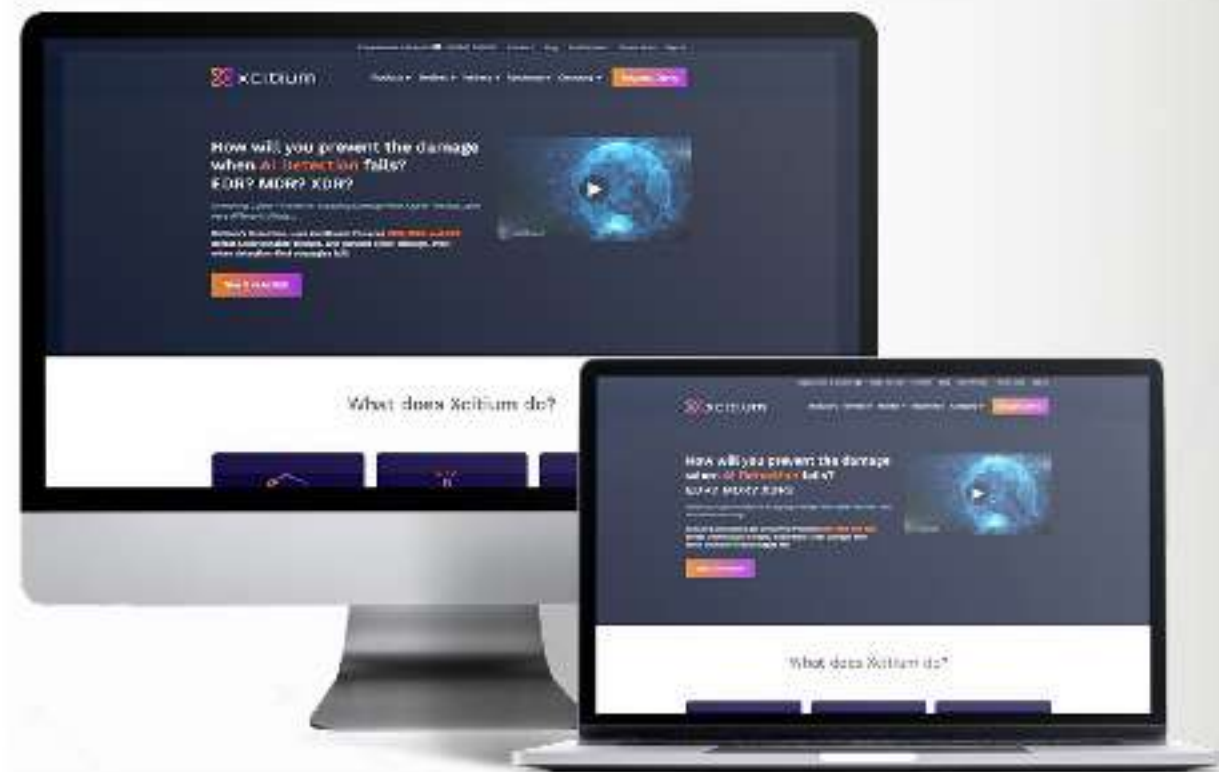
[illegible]

xcitium

Products ▾ Partners ▾ Industry ▾ Resources ▾ Company ▾ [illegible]

How will you prevent the damage when AI Detection fails? EDR? MDR? XDR?

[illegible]

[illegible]

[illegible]

What does Xcitium do?

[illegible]

xcitium

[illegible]

How will you prevent the damage when AI Detection fails? EDR? MDR? XDR?

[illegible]

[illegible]

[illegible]

What does Xcitium do?